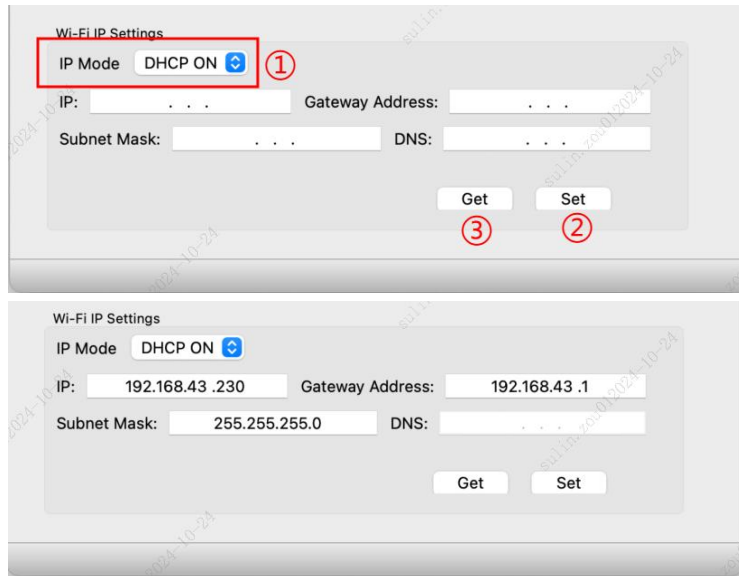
Wi-Fi IP Settings

IP Mode DHCP ON ①

IP: . . . Gateway Address: . . .

Subnet Mask: . . . DNS: . . .

Get Set

③ ②

sulin.zou 2024-10-24

Wi-Fi IP Settings

IP Mode DHCP ON

IP: 192.168.43 .230 Gateway Address: 192.168.43 .1

Subnet Mask: 255.255.255.0 DNS: . . .

Get Set

sulin.zou 2024-10-24